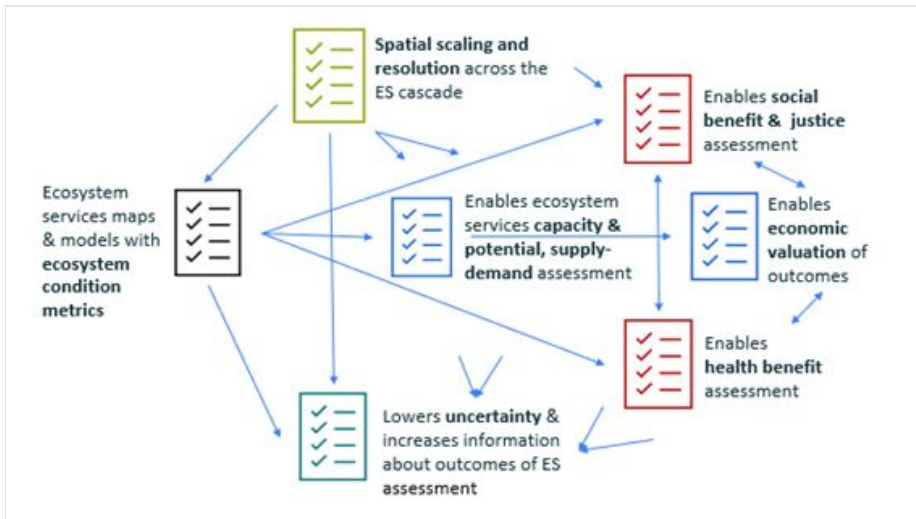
**Spatial scaling and resolution** across the ES cascade

Enables **social benefit & justice** assessment

Ecosystem services maps & models with **ecosystem condition metrics**

Enables ecosystem services **capacity & potential, supply-demand** assessment

Enables **economic valuation** of outcomes

Enables **health benefit** assessment

Lowers **uncertainty** & increases information about outcomes of ES assessment